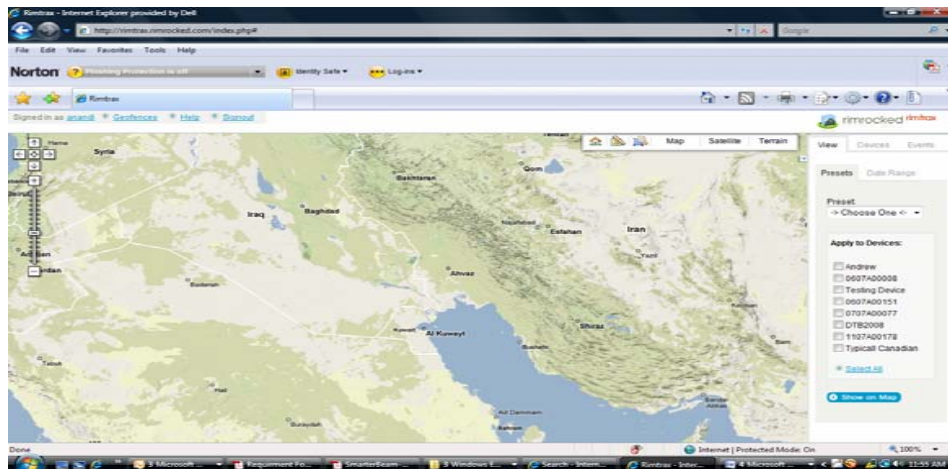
Rimtrax - Internet Explorer provided by Dell
http://rimtrax.rimrocked.com/index.php#
Google
File Edit View Favorites Tools Help
Norton Phishing Protection is off Identity Safe Log-ins
Rimtrax
Signed in as anandi * Geofences * Help * Signout
rimrocked rimtrax
Home
Map Satellite Terrain
Syria
Tehran
Qom
Bakhtaran
Iraq
Baghdad
Iran
Esfahan
Yazd
Ahvaz
Kuwait
Al Kuwayt
Shiraz
Bushehr
Kerman
Bam
Tabuk
Hail
Buraydah
Al Dammam
Bahrain
Bandar Abbas
Amman
Jordan
View Devices Events
Presets Date Range
Preset
-> Choose One <-
Apply to Devices:
Andrew
0607A00008
Testing Device
0607A00151
0707A00077
DTB2008
1107A00178
Typical Canadian
Select All
Show on Map
Done
Internet | Protected Mode: On
100%
3 Microsoft ...
Requirement Fo...
SmarterBeam ...
3 Windows E...
Search - Intern...
Rimtrax - Inter...
4 Microsoft ...
11:55 AM